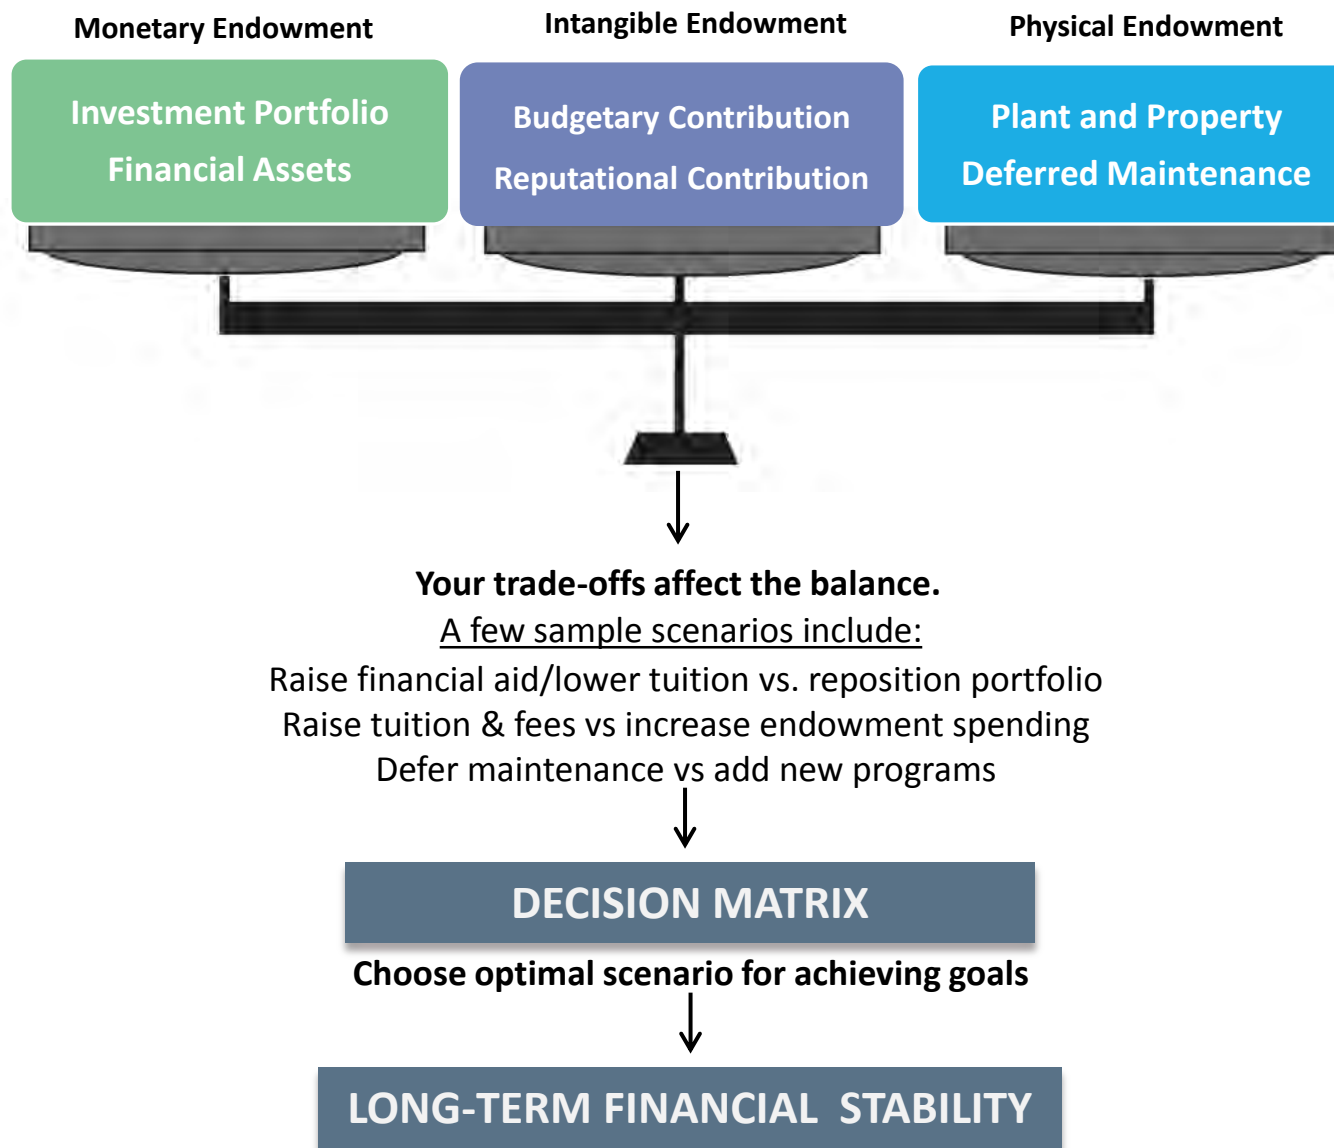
Monetary Endowment

Investment Portfolio
Financial Assets

Intangible Endowment

Budgetary Contribution
Reputational Contribution

Physical Endowment

Plant and Property
Deferred Maintenance

Your trade-offs affect the balance.
A few sample scenarios include:
Raise financial aid/lower tuition vs. reposition portfolio
Raise tuition & fees vs increase endowment spending
Defer maintenance vs add new programs

DECISION MATRIX

Choose optimal scenario for achieving goals

LONG-TERM FINANCIAL STABILITY